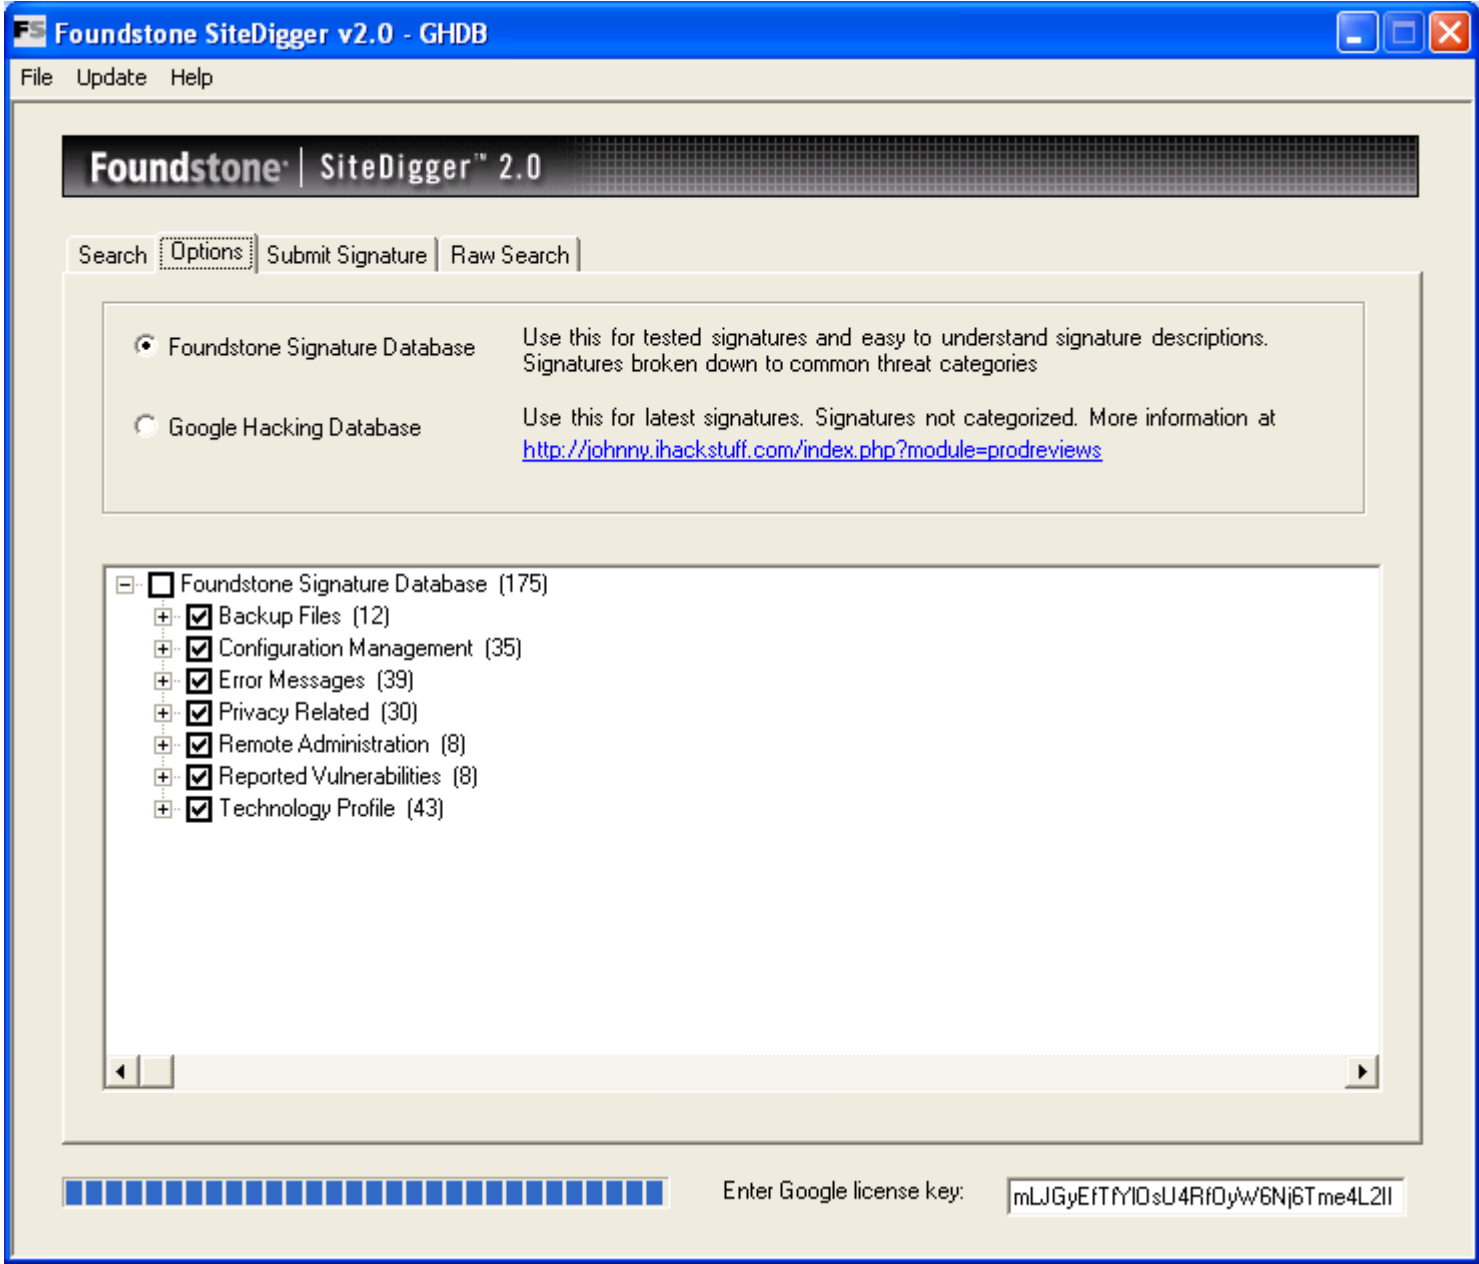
Foundstone SiteDigger v2.0 - GHDB

File Update Help

Foundstone | SiteDigger™ 2.0

Search | Options | Submit Signature | Raw Search

Foundstone Signature Database

Use this for tested signatures and easy to understand signature descriptions. Signatures broken down to common threat categories

Google Hacking Database

Use this for latest signatures. Signatures not categorized. More information at http://johnny.ihackstuff.com/index.php?module=prodreviews

Foundstone Signature Database (175)
Backup Files (12)
Configuration Management (35)
Error Messages (39)
Privacy Related (30)
Remote Administration (8)
Reported Vulnerabilities (8)
Technology Profile (43)

Enter Google license key: mLJGyEfTfYI0sU4Rf0yW6Nj6Tme4L2Il